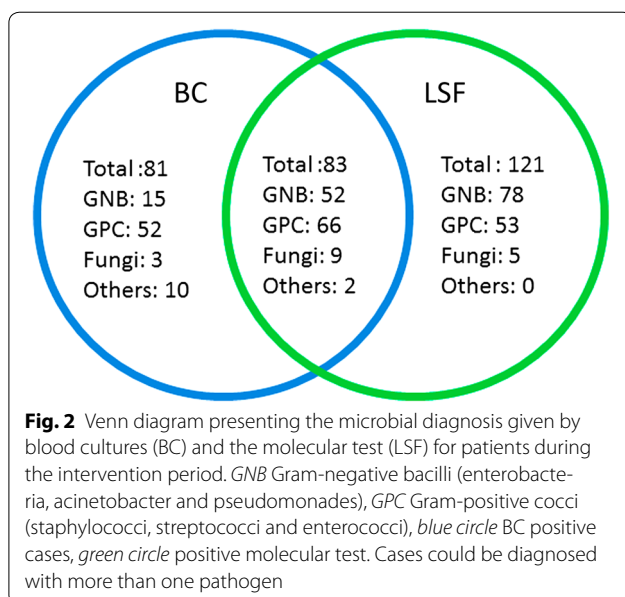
BC

LSF

Total :81
GNB: 15
GPC: 52
Fungi: 3
Others: 10

Total :83
GNB: 52
GPC: 66
Fungi: 9
Others: 2

Total : 121
GNB: 78
GPC: 53
Fungi: 5
Others: 0

**Fig. 2** Venn diagram presenting the microbial diagnosis given by blood cultures (BC) and the molecular test (LSF) for patients during the intervention period. *GNB* Gram-negative bacilli (enterobacteria, acinetobacter and pseudomonades), *GPC* Gram-positive cocci (staphylococci, streptococci and enterococci), *blue circle* BC positive cases, *green circle* positive molecular test. Cases could be diagnosed with more than one pathogen